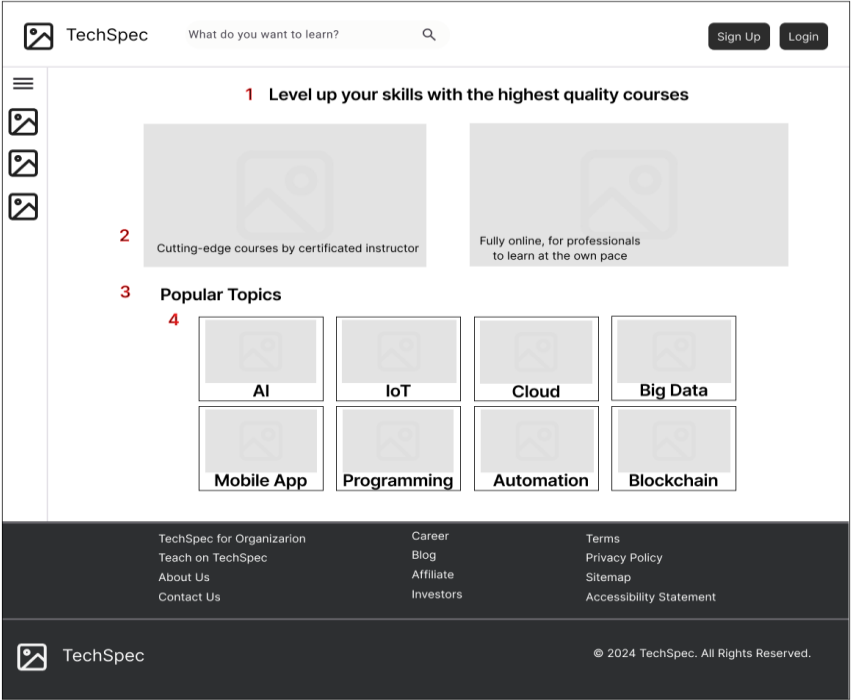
TechSpec

What do you want to learn?

Sign Up

Login

1 Level up your skills with the highest quality courses

2

Cutting-edge courses by certificated instructor

Fully online, for professionals to learn at the own pace

3 Popular Topics

4

AI

IoT

Cloud

Big Data

Mobile App

Programming

Automation

Blockchain

TechSpec for Organizarion
Teach on TechSpec
About Us
Contact Us

Career
Blog
Affiliate
Investors

Terms
Privacy Policy
Sitemap
Accessibility Statement

TechSpec

© 2024 TechSpec. All Rights Reserved.